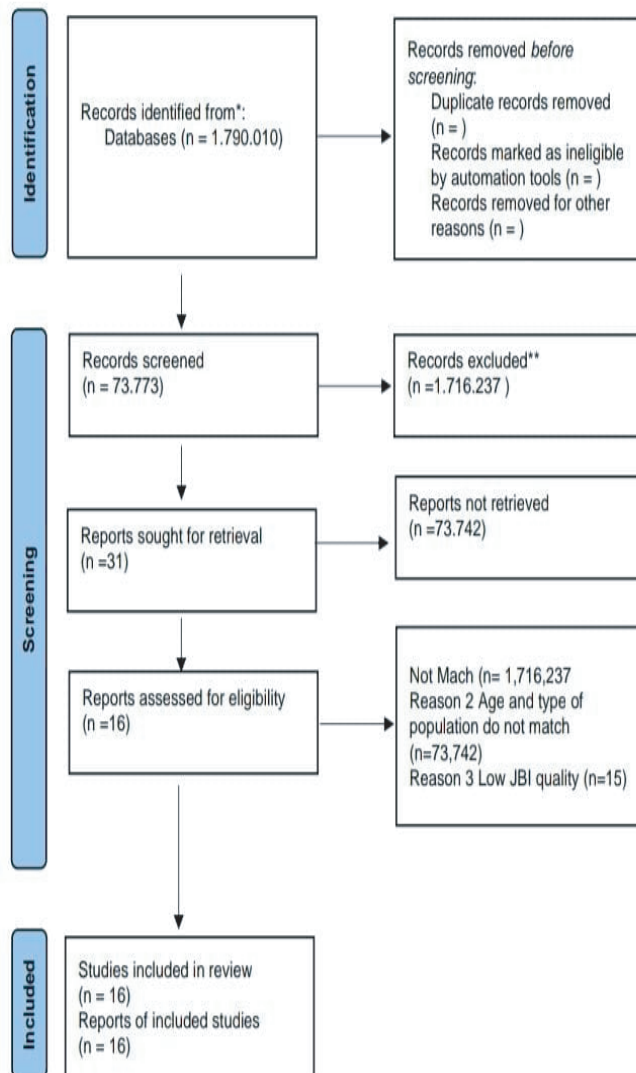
Identification

Records identified from*:
Databases (n = 1.790.010)

Records removed *before screening*:
Duplicate records removed (n = )
Records marked as ineligible by automation tools (n = )
Records removed for other reasons (n = )

Screening

Records screened
(n = 73.773)

Records excluded**
(n =1.716.237 )

Reports sought for retrieval
(n =31)

Reports not retrieved
(n =73.742)

Reports assessed for eligibility
(n =16)

Not Mach (n= 1,716,237
Reason 2 Age and type of population do not match
(n=73,742)
Reason 3 Low JBI quality (n=15)

Included

Studies included in review
(n = 16)
Reports of included studies
(n = 16)